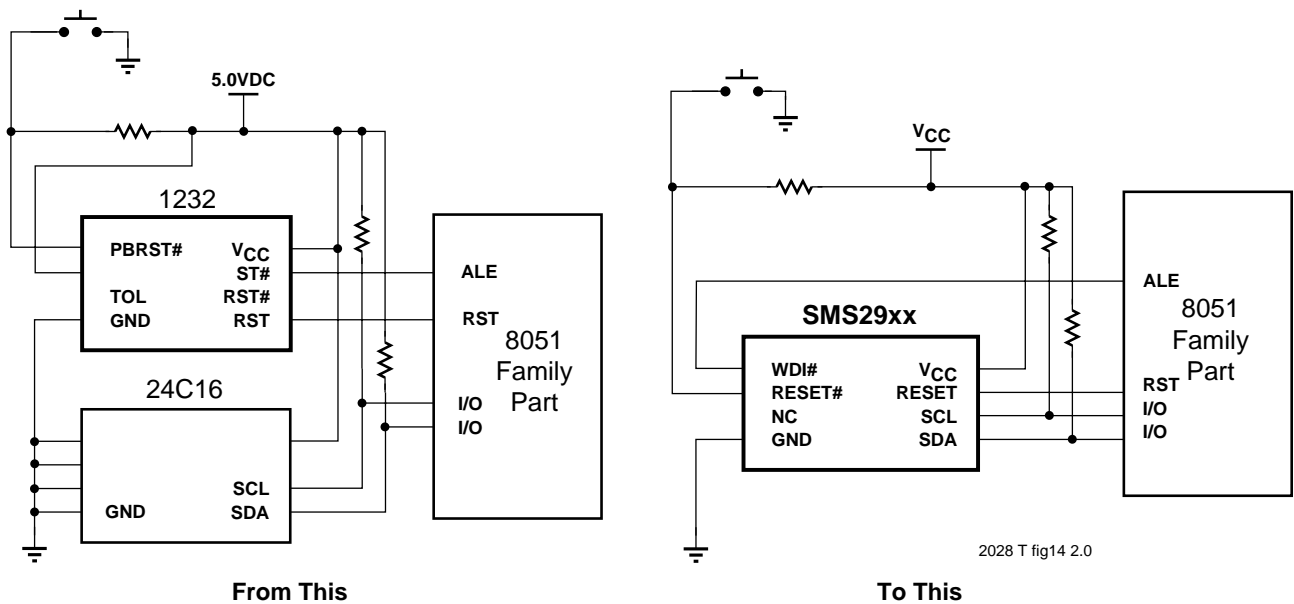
5.0VDC

1232

PBRST#
TOL
GND
$V_{CC}$
ST#
RST#
RST

24C16

GND
SCL
SDA

ALE
RST
I/O
I/O
8051 Family Part

From This

$V_{CC}$

SMS29xx

WDI#
RESET#
NC
GND
$V_{CC}$
RESET
SCL
SDA

ALE
RST
I/O
I/O
8051 Family Part

2028 T fig14 2.0

To This